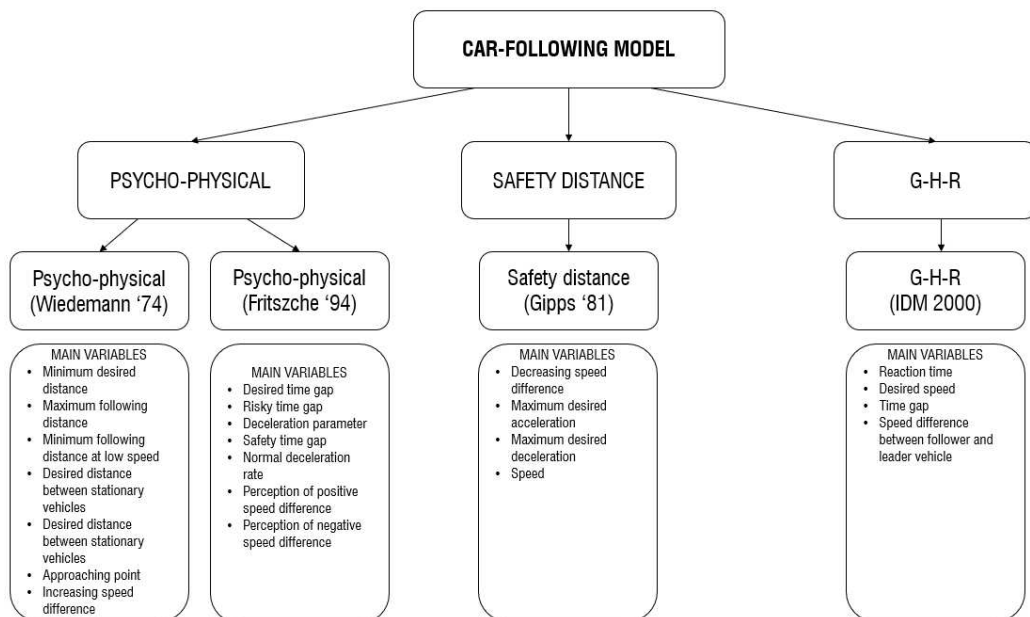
CAR-FOLLOWING MODEL

PSYCHO-PHYSICAL

SAFETY DISTANCE

G-H-R

Psycho-physical (Wiedemann '74)

Psycho-physical (Fritszche '94)

Safety distance (Gipps '81)

G-H-R (IDM 2000)

MAIN VARIABLES
- Minimum desired distance
- Maximum following distance
- Minimum following distance at low speed
- Desired distance between stationary vehicles
- Desired distance between stationary vehicles
- Approaching point
- Increasing speed difference

MAIN VARIABLES
- Desired time gap
- Risky time gap
- Deceleration parameter
- Safety time gap
- Normal deceleration rate
- Perception of positive speed difference
- Perception of negative speed difference

MAIN VARIABLES
- Decreasing speed difference
- Maximum desired acceleration
- Maximum desired deceleration
- Speed

MAIN VARIABLES
- Reaction time
- Desired speed
- Time gap
- Speed difference between follower and leader vehicle